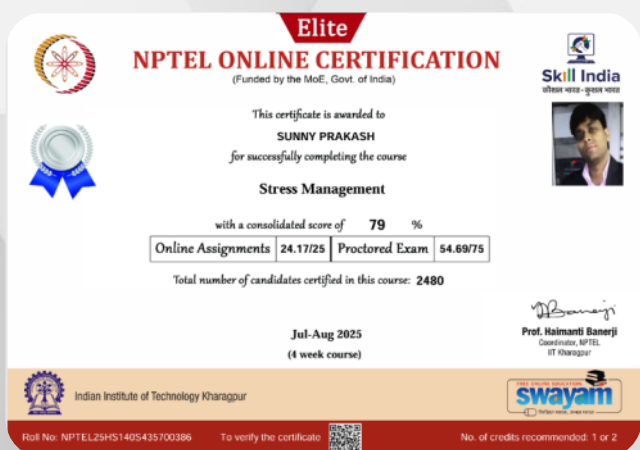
Elite

NPTEL ONLINE CERTIFICATION

(Funded by the MoE, Govt. of India)

Skill India
कौशल भारत - कुशल भारत

This certificate is awarded to

SUNNY PRAKASH

for successfully completing the course

Stress Management

with a consolidated score of 79 %

| Online Assignments | 24.17/25 | Proctored Exam | 54.69/75 |
|---|---|---|---|

Total number of candidates certified in this course: 2480

Jul-Aug 2025
(4 week course)

Prof. Haimanti Banerji
Coordinator, NPTEL
IIT Kharagpur

Indian Institute of Technology Kharagpur

swayam

Roll No: NPTEL25HS140S435700386 To verify the certificate No. of credits recommended: 1 or 2